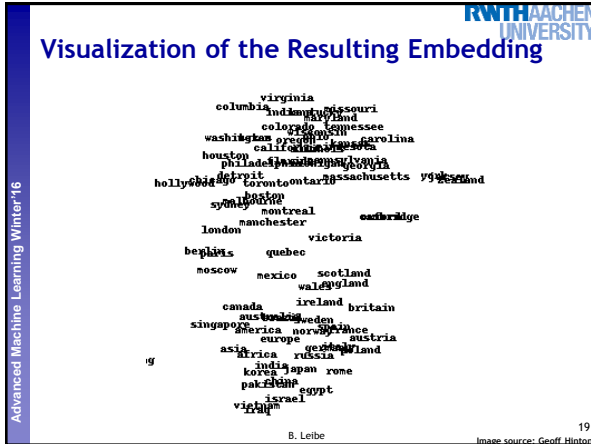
RWTH AACHEN UNIVERSITY

Visualization of the Resulting Embedding

Advanced Machine Learning Winter'16

virginia
columbia indiana kentucky missouri
maryland
colorado tennessee
washington wisconsin
texas oregon kansas carolina
california minnesota
houston
philadelphia pennsylvania georgia
detroit
hollywood chicago toronto ontario massachusetts jersey zealand
boston
sydney melbourne
montreal
oxford cambridge
manchester
london
victoria
berlin paris quebec
moscow mexico scotland
england
wales
ireland britain
canada
australia
singapore sweden
america norway spain
france
europe austria
asia germany
poland
africa russia italy
india
korea japan rome
pakistan china
egypt
israel
vietnam
iraq

ig

B. Leibe

19

Image source: Geoff Hinton